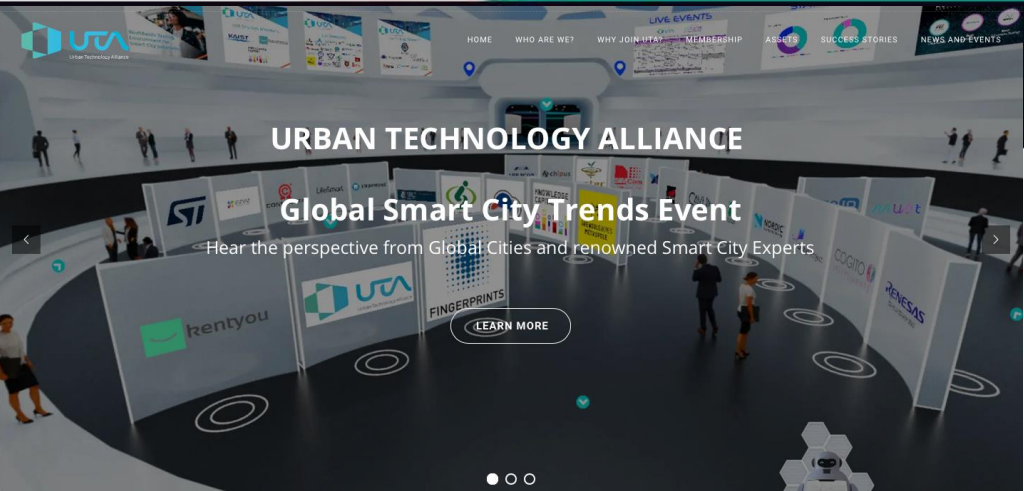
UTA
Urban Technology Alliance

HOME WHO ARE WE? WHY JOIN UTA? MEMBERSHIP ASSETS SUCCESS STORIES NEWS AND EVENTS

LIVE EVENTS

URBAN TECHNOLOGY ALLIANCE

Global Smart City Trends Event

Hear the perspective from Global Cities and renowned Smart City Experts

LEARN MORE

ST
kentyou
UTA
Urban Technology Alliance
FINGERPRINTS
RENESAS
COGITO
NORDIC